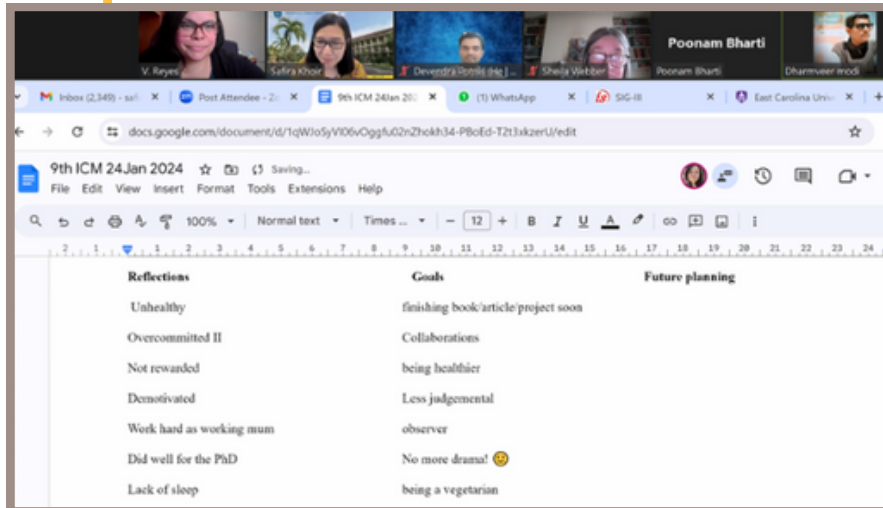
V. Reyes
Safira Khoir
Devendra Rohile (He) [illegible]
Sheila Webber
Poonam Bharti
Poonam Bharti
Dharmveer modi

Inbox (2,349) - saf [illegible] ×
Post Attendee - Z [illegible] ×
9th ICM 24Jan 202 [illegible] ×
(1) WhatsApp ×
SIG-III ×
East Carolina Univ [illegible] ×

docs.google.com/document/d/1qWJo5yVI06vOggfu02nZhokh34-PBoEd-T2t3xkzerU/edit

9th ICM 24Jan 2024
Saving...
File Edit View Insert Format Tools Extensions Help

100% Normal text Times ... 12

| Reflections | Goals | Future planning |
|---|---|---|
| Unhealthy | finishing book/article/project soon | |
| Overcommitted II | Collaborations | |
| Not rewarded | being healthier | |
| Demotivated | Less judgemental | |
| Work hard as working mum | observer | |
| Did well for the PhD | No more drama! 🙂 | |
| Lack of sleep | being a vegetarian | |